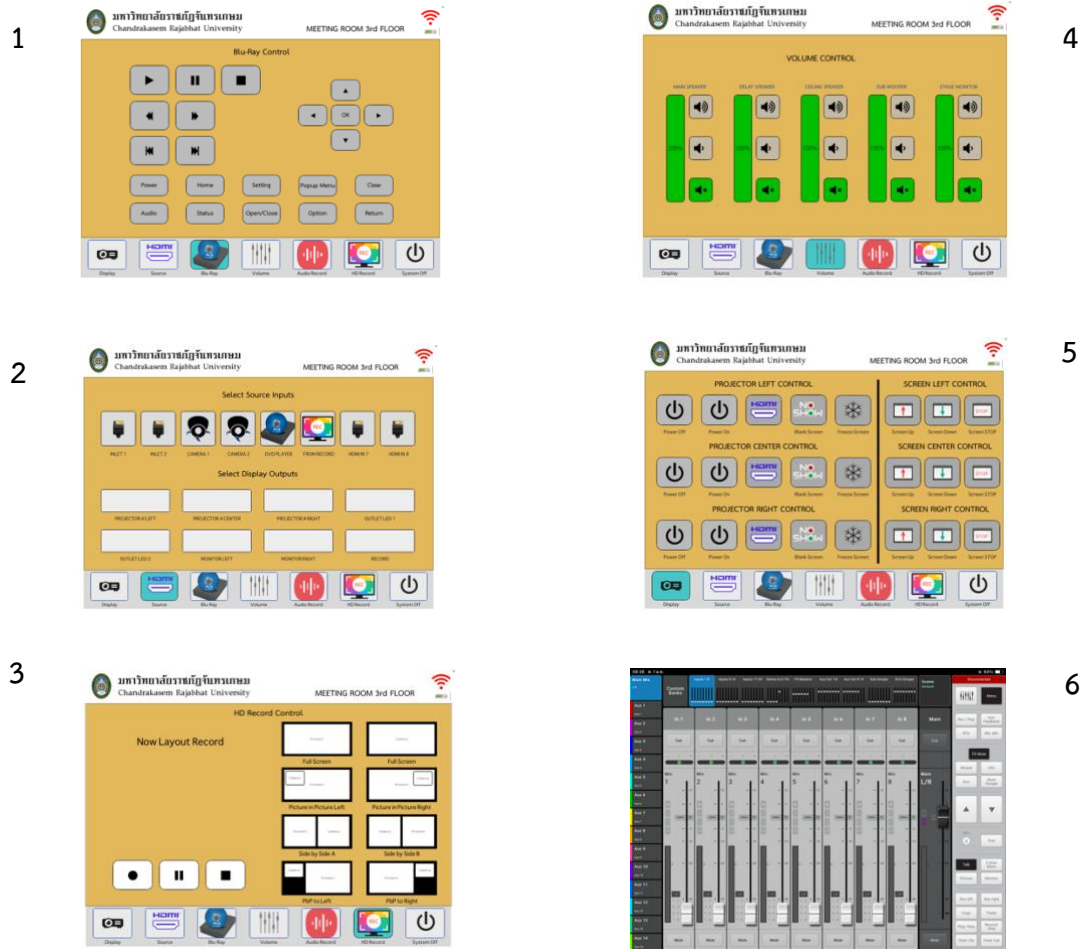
1

มหาวิทยาลัยราชภัฏจันทรเกษม
Chandrakasem Rajabhat University
MEETING ROOM 3rd FLOOR

Blu-Ray Control

OK

Power
Home
Setting
Popup Menu
Clear
Audio
Status
Open/Close
Option
Return

Display
Source
Blu-Ray
Volume
Audio Record
HD Record
System Off

4

มหาวิทยาลัยราชภัฏจันทรเกษม
Chandrakasem Rajabhat University
MEETING ROOM 3rd FLOOR

VOLUME CONTROL

MAIN SPEAKER
DELAY SPEAKER
CEILING SPEAKER
SUB WOOFER
STAGE MONITOR

Display
Source
Blu-Ray
Volume
Audio Record
HD Record
System Off

2

มหาวิทยาลัยราชภัฏจันทรเกษม
Chandrakasem Rajabhat University
MEETING ROOM 3rd FLOOR

Select Source Inputs

INLET 1
INLET 2
CAMERA 1
CAMERA 2
DVD PLAYER
FROM RECORD
HDMI IN 7
HDMI IN 8

Select Display Outputs

PROJECTOR # LEFT
PROJECTOR # CENTER
PROJECTOR # RIGHT
OUTLET LED 1
OUTLET LED 2
MONITOR LEFT
MONITOR RIGHT
RECORD

Display
Source
Blu-Ray
Volume
Audio Record
HD Record
System Off

5

มหาวิทยาลัยราชภัฏจันทรเกษม
Chandrakasem Rajabhat University
MEETING ROOM 3rd FLOOR

PROJECTOR LEFT CONTROL
Power Off
Power On
Blank Screen
Freeze Screen
PROJECTOR CENTER CONTROL
Power Off
Power On
Blank Screen
Freeze Screen
PROJECTOR RIGHT CONTROL
Power Off
Power On
Blank Screen
Freeze Screen

SCREEN LEFT CONTROL
Screen Up
Screen Down
Screen STOP
SCREEN CENTER CONTROL
Screen Up
Screen Down
Screen STOP
SCREEN RIGHT CONTROL
Screen Up
Screen Down
Screen STOP

Display
Source
Blu-Ray
Volume
Audio Record
HD Record
System Off

3

มหาวิทยาลัยราชภัฏจันทรเกษม
Chandrakasem Rajabhat University
MEETING ROOM 3rd FLOOR

HD Record Control

Now Layout Record

Full Screen
Full Screen
Picture in Picture Left
Picture in Picture Right
Side by Side A
Side by Side B
PbP to Left
PbP to Right

Display
Source
Blu-Ray
Volume
Audio Record
HD Record
System Off

6

Main Mix
In 1
In 2
In 3
In 4
In 5
In 6
In 7
In 8
Main
L/R
Aux 1
Aux 2
Aux 3
Aux 4
Aux 5
Aux 6
Aux 7
Aux 8
Aux 9
Aux 10
Aux 11
Aux 12
Aux 13
Aux 14
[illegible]